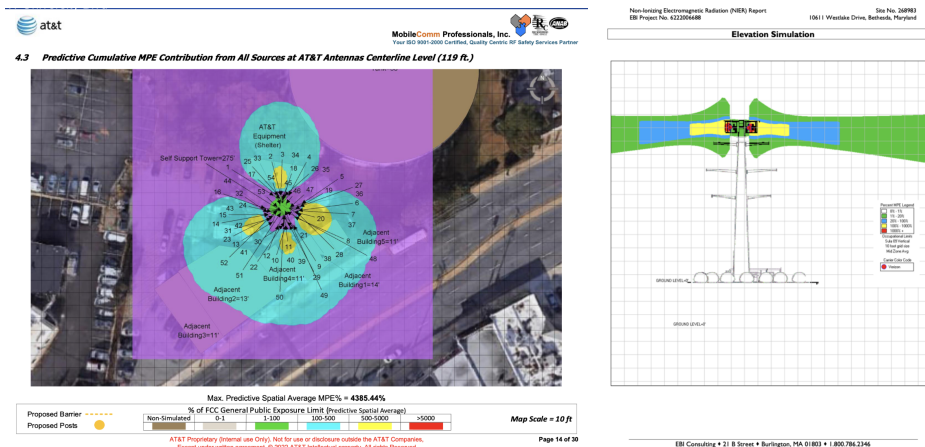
at&t

MobileComm Professionals, Inc.
Your ISO 9001-2008 Certified, Quality Centric RF Safety Services Partner

4.3 Predictive Cumulative MPE Contribution from All Sources at AT&T Antennas Centerline Level (119 ft.)

AT&T Equipment (Shelter)

Self Support Tower=275

25 33 2 3 34 4 26 35 1 17 54 45 5 44 18 53 46 47 19 27 36 16 6 22 15 43 7 20 37 14 31 13 41 32 8 23 30 21 52 12 11 24 10 40 39 38 22 9 28 48 51 29 50 49

Adjacent Building5=11'

Adjacent Building4=11'

Adjacent Building1=14'

Adjacent Building2=13'

Adjacent Building3=11'

Max. Predictive Spatial Average MPE% = 4385.44%

Proposed Barrier
Proposed Posts

% of FCC General Public Exposure Limit (Predictive Spatial Average)

| Non-Simulated | 0-1 | 1-100 | 100-500 | 500-5000 | >5000 |
|---|---|---|---|---|---|

Map Scale = 10 ft

AT&T Proprietary (Internal use Only). Not for use or disclosure outside the AT&T Companies, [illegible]

Page 14 of 30

Non-Ionizing Electromagnetic Radiation (NIER) Report
EBI Project No. 6222006688

Site No. 268983
10611 Westlake Drive, Bethesda, Maryland

Elevation Simulation

GROUND LEVEL=0'

GROUND LEVEL=0'

Percent MPE Legend
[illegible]

Carrier Color Code
Verizon

EBI Consulting ♦ 21 B Street ♦ Burlington, MA 01803 ♦ 1.800.786.2346